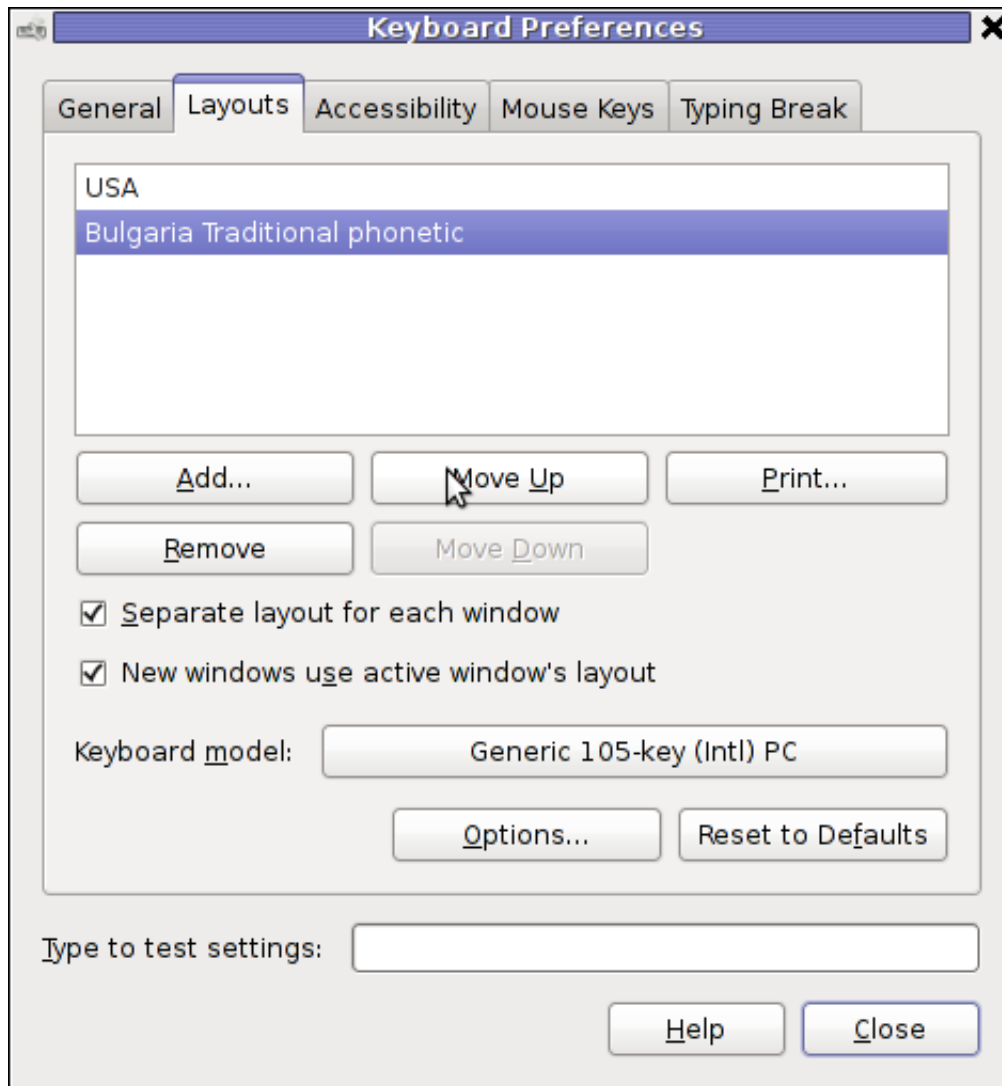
Keyboard Preferences

General | Layouts | Accessibility | Mouse Keys | Typing Break

USA
Bulgaria Traditional phonetic

Add...
Move Up
Print...
Remove
Move Down

☑ Separate layout for each window
☑ New windows use active window's layout

Keyboard model: Generic 105-key (Intl) PC

Options...
Reset to Defaults

Type to test settings:

Help
Close